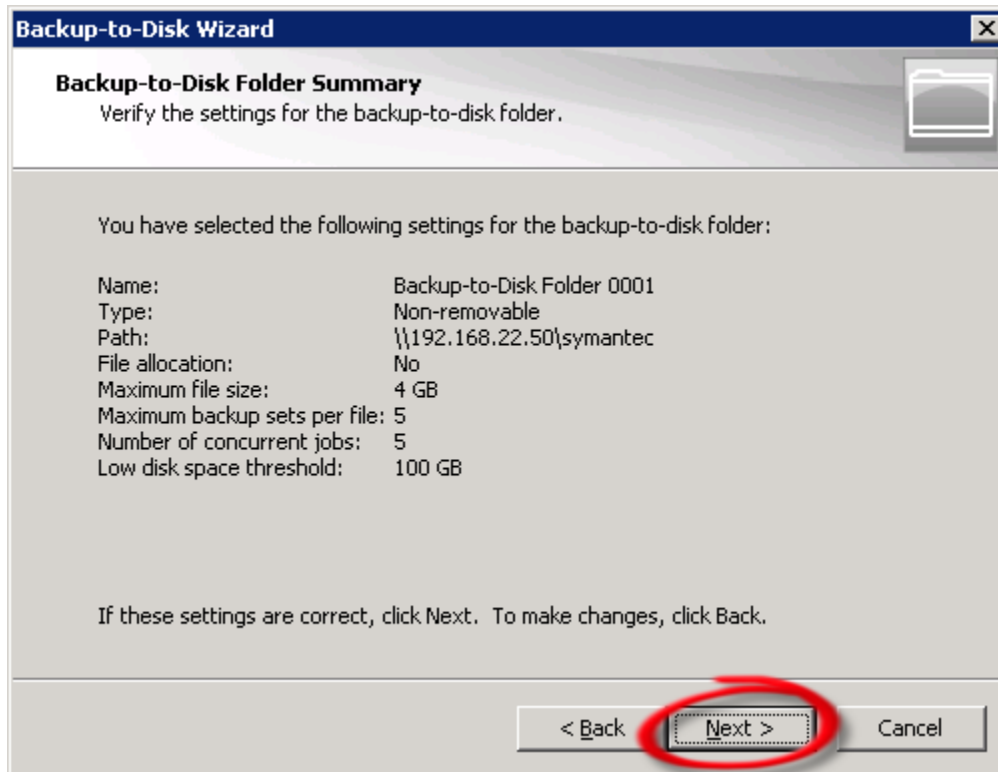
Backup-to-Disk Wizard

Backup-to-Disk Folder Summary
Verify the settings for the backup-to-disk folder.

You have selected the following settings for the backup-to-disk folder:

| | |
|---|---|
| Name: | Backup-to-Disk Folder 0001 |
| Type: | Non-removable |
| Path: | \\192.168.22.50\symantec |
| File allocation: | No |
| Maximum file size: | 4 GB |
| Maximum backup sets per file: | 5 |
| Number of concurrent jobs: | 5 |
| Low disk space threshold: | 100 GB |

If these settings are correct, click Next. To make changes, click Back.

< Back Next > Cancel